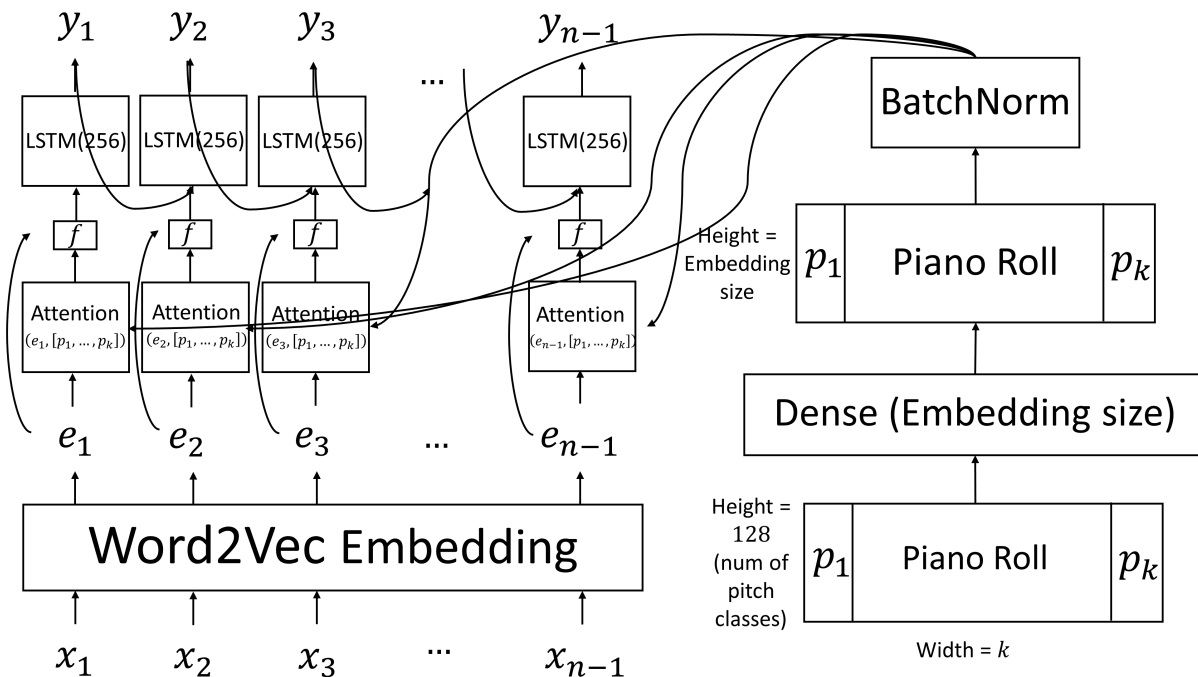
$y_1$ $y_2$ $y_3$ … $y_{n-1}$

BatchNorm

LSTM(256) LSTM(256) LSTM(256) LSTM(256)

$f$ $f$ $f$ $f$

Height = Embedding size

$p_1$ Piano Roll $p_k$

Attention $(e_1, [p_1, \ldots, p_k])$

Attention $(e_2, [p_1, \ldots, p_k])$

Attention $(e_3, [p_1, \ldots, p_k])$

Attention $(e_{n-1}, [p_1, \ldots, p_k])$

Dense (Embedding size)

$e_1$ $e_2$ $e_3$ … $e_{n-1}$

Word2Vec Embedding

Height = 128 (num of pitch classes)

$p_1$ Piano Roll $p_k$

Width = $k$

$x_1$ $x_2$ $x_3$ … $x_{n-1}$